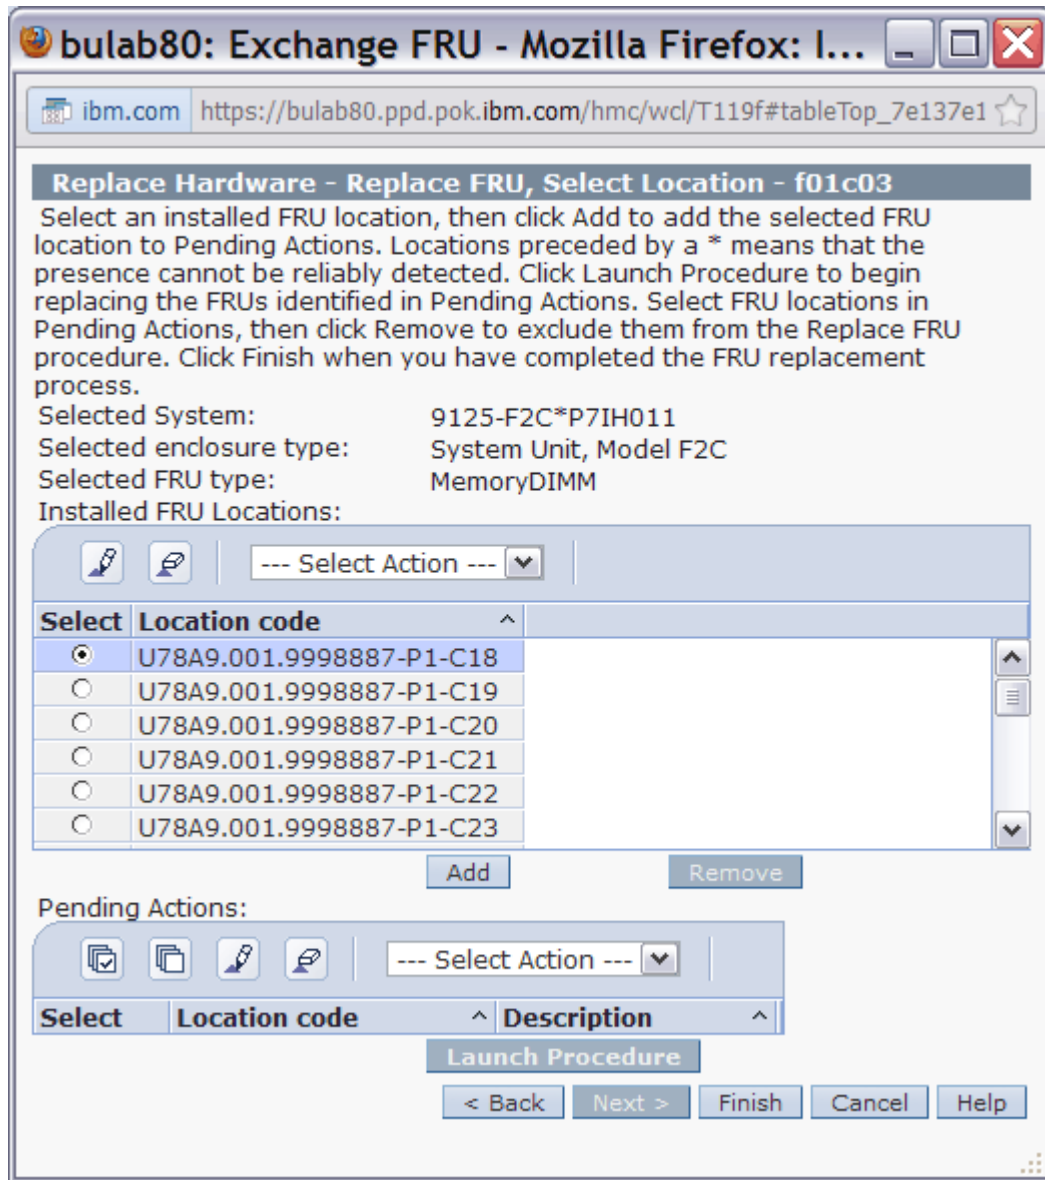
bulab80: Exchange FRU - Mozilla Firefox: I...

ibm.com https://bulab80.ppd.pok.ibm.com/hmc/wcl/T119f#tableTop_7e137e1

Replace Hardware - Replace FRU, Select Location - f01c03

Select an installed FRU location, then click Add to add the selected FRU location to Pending Actions. Locations preceded by a * means that the presence cannot be reliably detected. Click Launch Procedure to begin replacing the FRUs identified in Pending Actions. Select FRU locations in Pending Actions, then click Remove to exclude them from the Replace FRU procedure. Click Finish when you have completed the FRU replacement process.

Selected System: 9125-F2C*P7IH011
Selected enclosure type: System Unit, Model F2C
Selected FRU type: MemoryDIMM
Installed FRU Locations:

--- Select Action ---

| Select | Location code |
|---|---|
| ◉ | U78A9.001.9998887-P1-C18 |
| ○ | U78A9.001.9998887-P1-C19 |
| ○ | U78A9.001.9998887-P1-C20 |
| ○ | U78A9.001.9998887-P1-C21 |
| ○ | U78A9.001.9998887-P1-C22 |
| ○ | U78A9.001.9998887-P1-C23 |

Add Remove

Pending Actions:

--- Select Action ---

| Select | Location code | Description |
|---|---|---|

Launch Procedure

< Back Next > Finish Cancel Help